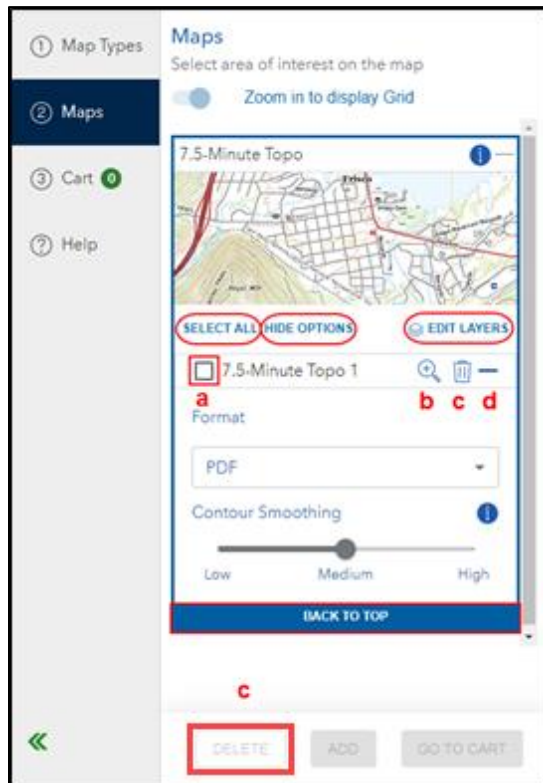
① Map Types

② Maps

③ Cart 0

⑦ Help

Maps

Select area of interest on the map

Zoom in to display Grid

7.5-Minute Topo

SELECT ALL HIDE OPTIONS EDIT LAYERS

7.5-Minute Topo 1

a b c d

Format

PDF

Contour Smoothing

Low Medium High

BACK TO TOP

c

«

DELETE ADD GO TO CART